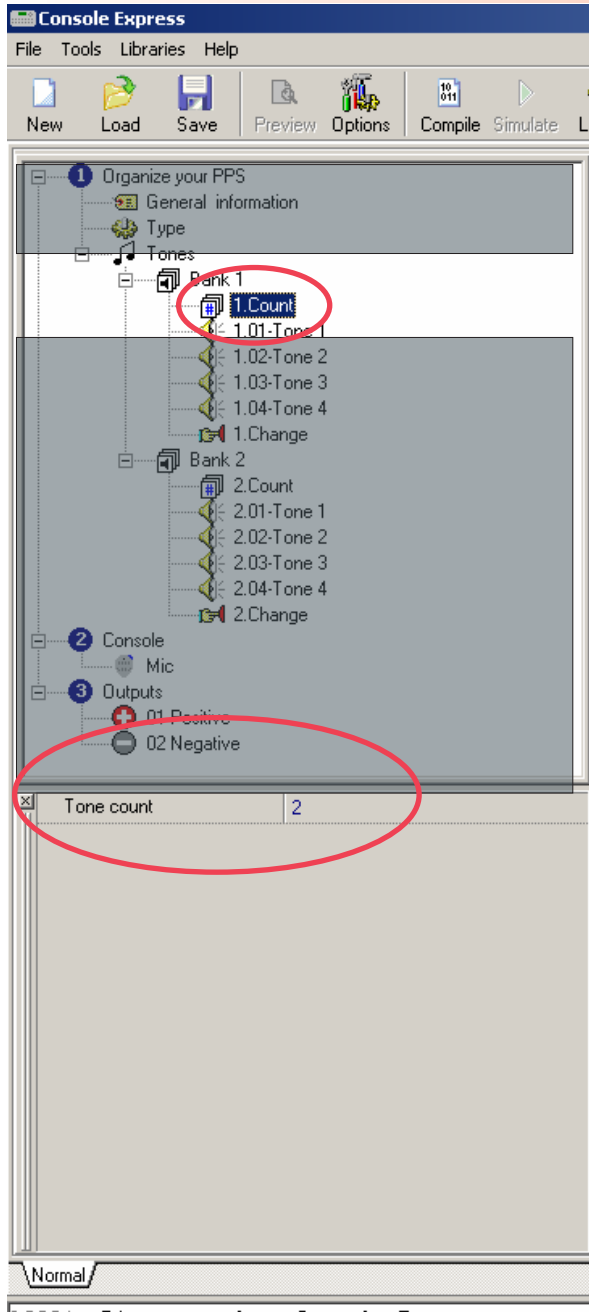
Console Express

File Tools Libraries Help

New Load Save Preview Options Compile Simulate L

1 Organize your PPS
General information
Type
Tones
Bank 1
1.Count
1.01-Tone 1
1.02-Tone 2
1.03-Tone 3
1.04-Tone 4
1.Change
Bank 2
2.Count
2.01-Tone 1
2.02-Tone 2
2.03-Tone 3
2.04-Tone 4
2.Change
2 Console
Mic
3 Outputs
01 Positive
02 Negative

| Tone count | 2 |
|---|---|

Normal